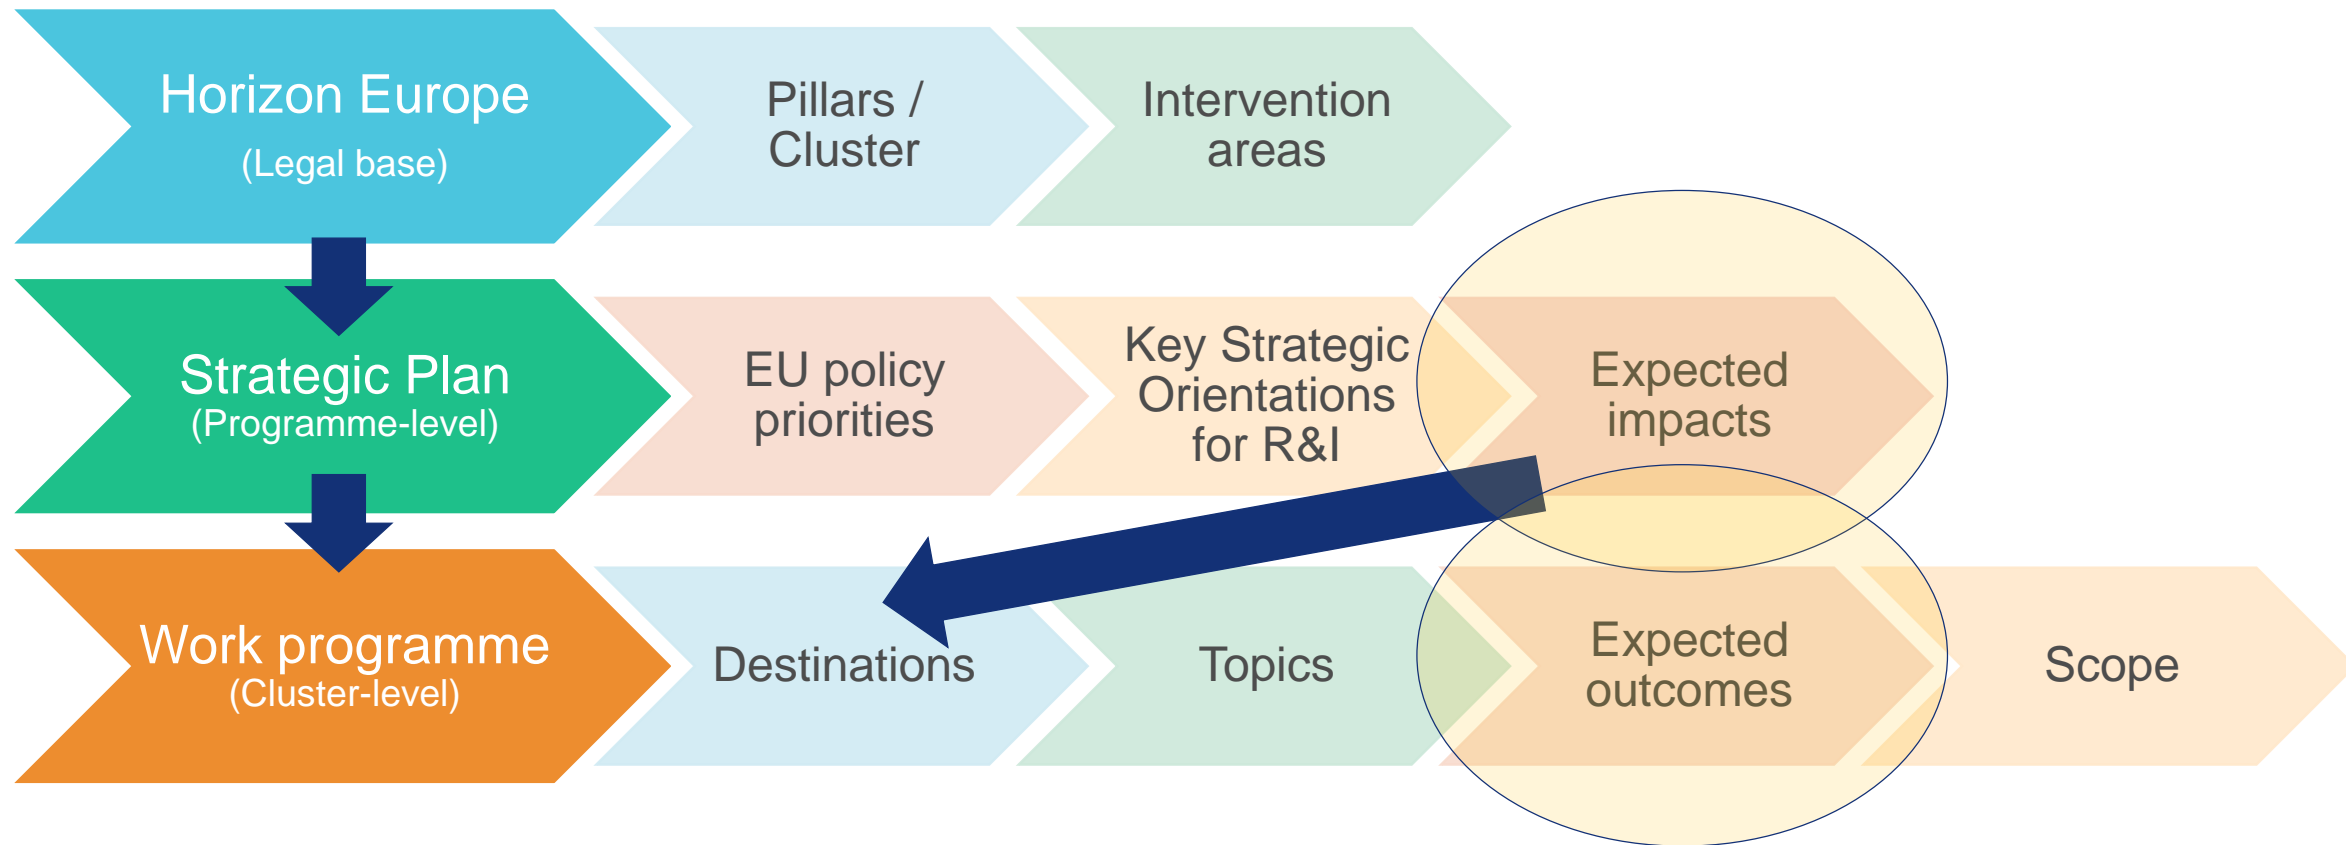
Horizon Europe
(Legal base)

Pillars / Cluster

Intervention areas

Strategic Plan
(Programme-level)

EU policy priorities

Key Strategic Orientations for R&I

Expected impacts

Work programme
(Cluster-level)

Destinations

Topics

Expected outcomes

Scope